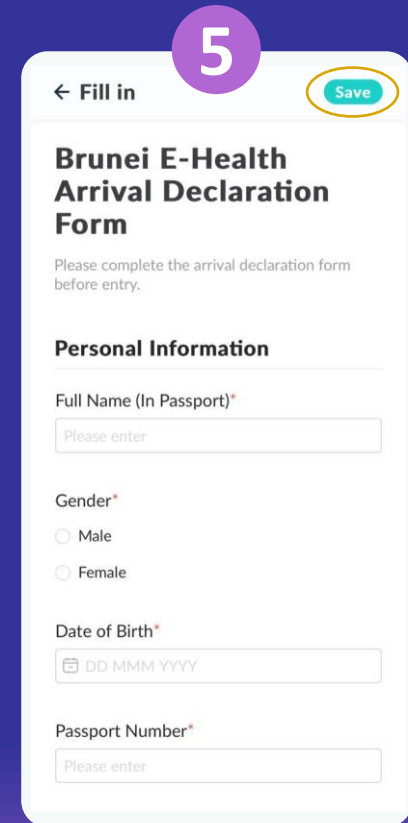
5

← Fill in

Save

Brunei E-Health Arrival Declaration Form

Please complete the arrival declaration form before entry.

Personal Information

Full Name (In Passport)*

Please enter

Gender*

Male

Female

Date of Birth*

DD MMM YYYY

Passport Number*

Please enter